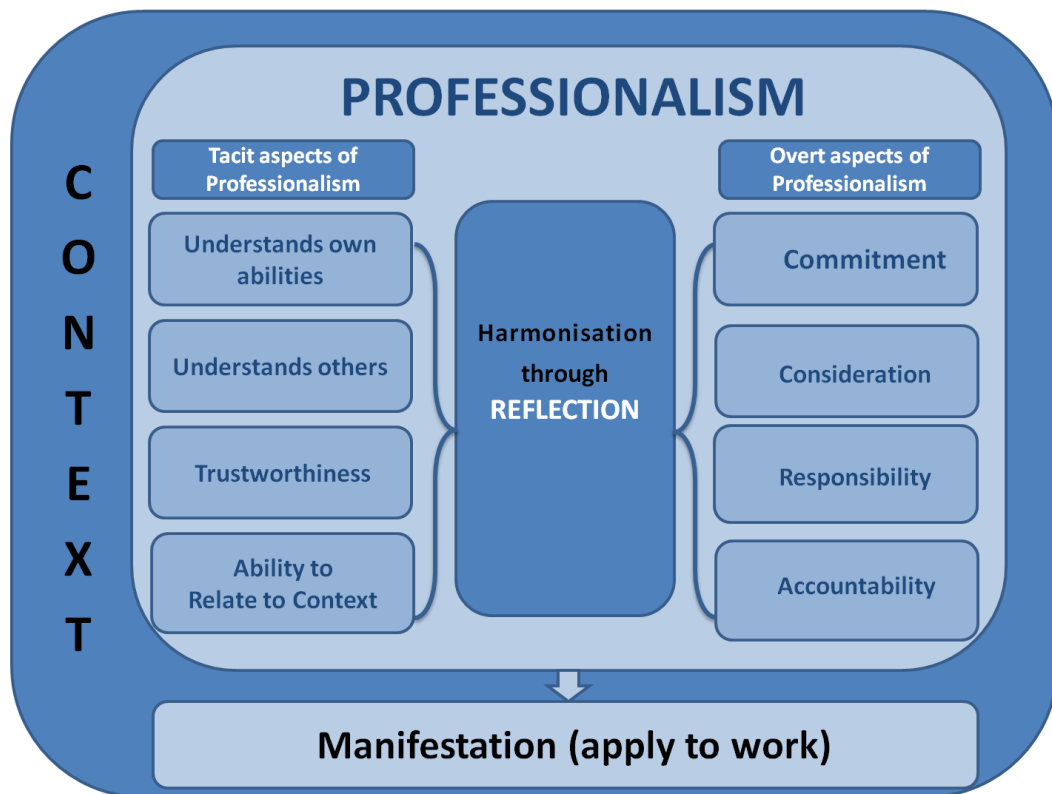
PROFESSIONALISM

C
O
N
T
E
X
T

Tacit aspects of Professionalism

Understands own abilities

Understands others

Trustworthiness

Ability to Relate to Context

Harmonisation through REFLECTION

Overt aspects of Professionalism

Commitment

Consideration

Responsibility

Accountability

Manifestation (apply to work)